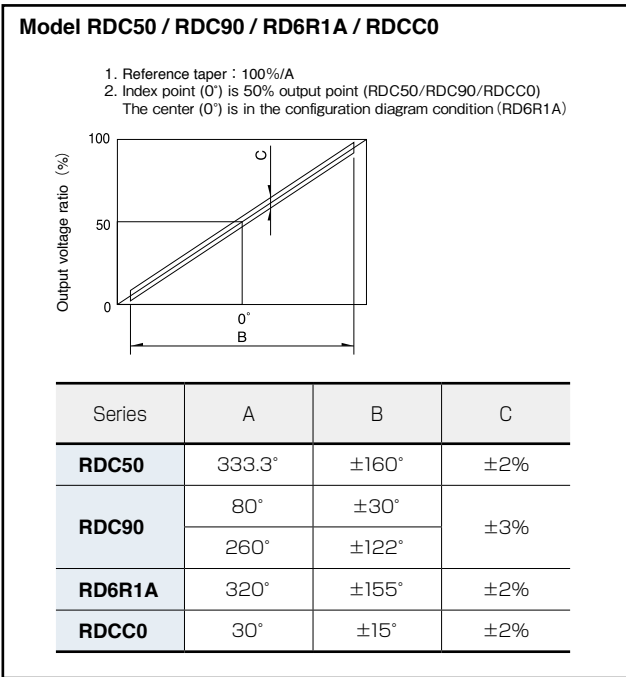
Model RDC50 / RDC90 / RD6R1A / RDCC0

1. Reference taper：100%/A
2. Index point (0°) is 50% output point (RDC50/RDC90/RDCC0)
The center (0°) is in the configuration diagram condition (RD6R1A)

Output voltage ratio (%)

100

50

0

C

0°

B

| Series | A | B | C |
|---|---|---|---|
| RDC50 | 333.3° | ±160° | ±2% |
| RDC90 | 80° | ±30° | ±3% |
|  | 260° | ±122° |  |
| RD6R1A | 320° | ±155° | ±2% |
| RDCC0 | 30° | ±15° | ±2% |